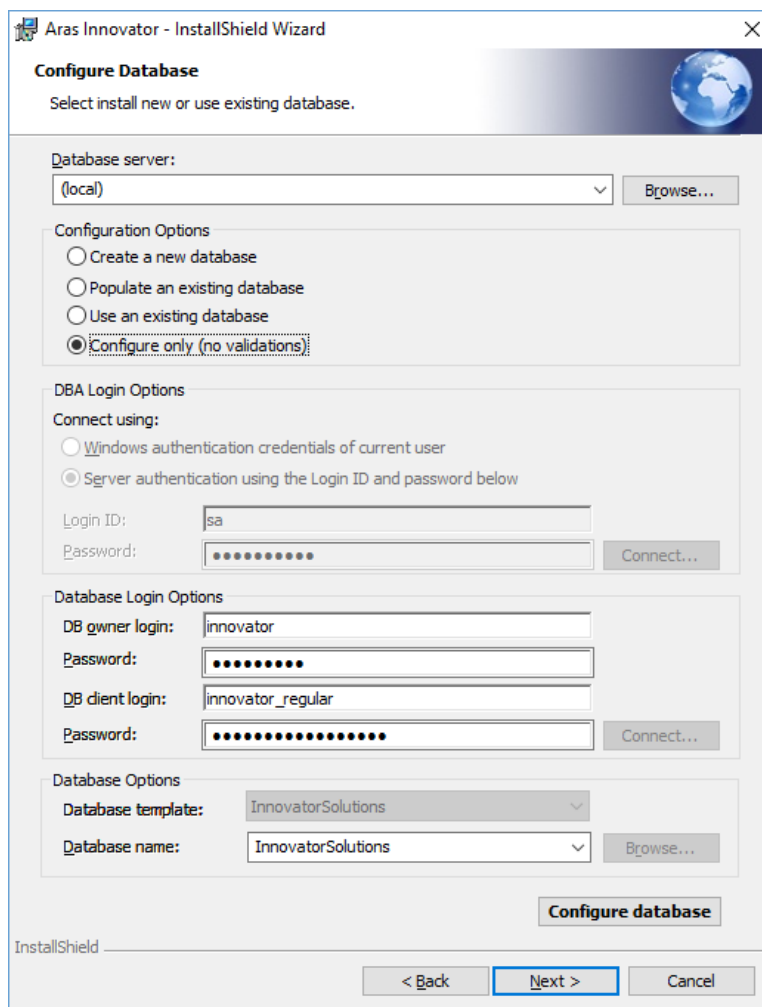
Aras Innovator - InstallShield Wizard

Configure Database

Select install new or use existing database.

Database server:

(local)

Browse...

Configuration Options

Create a new database

Populate an existing database

Use an existing database

Configure only (no validations)

DBA Login Options

Connect using:

Windows authentication credentials of current user

Server authentication using the Login ID and password below

Login ID: sa

Password: ••••••••••

Connect...

Database Login Options

DB owner login: innovator

Password: •••••••••

DB client login: innovator_regular

Password: •••••••••••••••••

Connect...

Database Options

Database template: InnovatorSolutions

Database name: InnovatorSolutions

Browse...

Configure database

InstallShield

< Back

Next >

Cancel